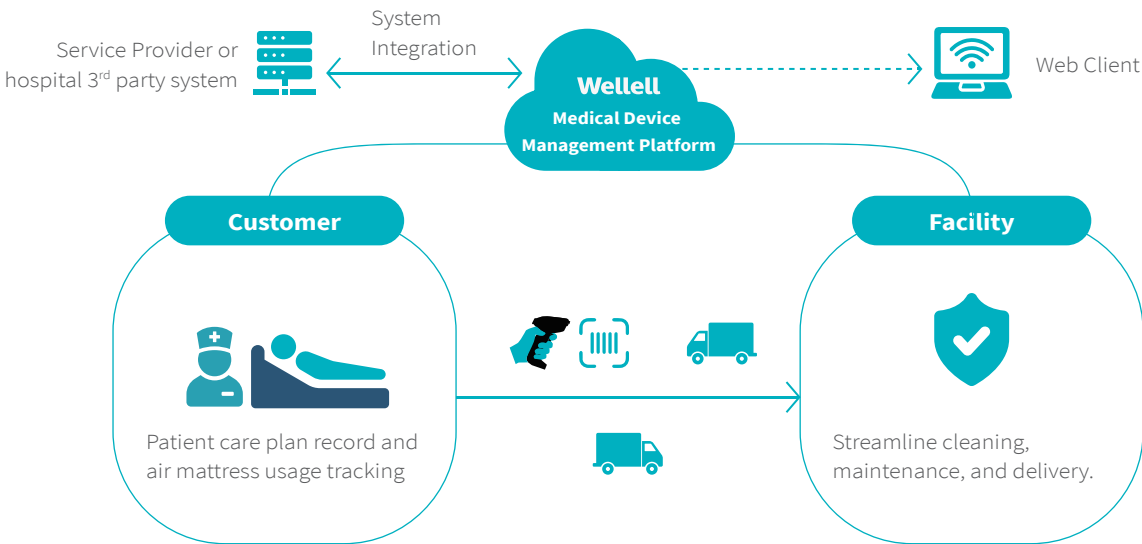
Service Provider or hospital 3$^{rd}$ party system

System Integration

Wellell

Medical Device Management Platform

Web Client

Customer

Facility

Patient care plan record and air mattress usage tracking

Streamline cleaning, maintenance, and delivery.